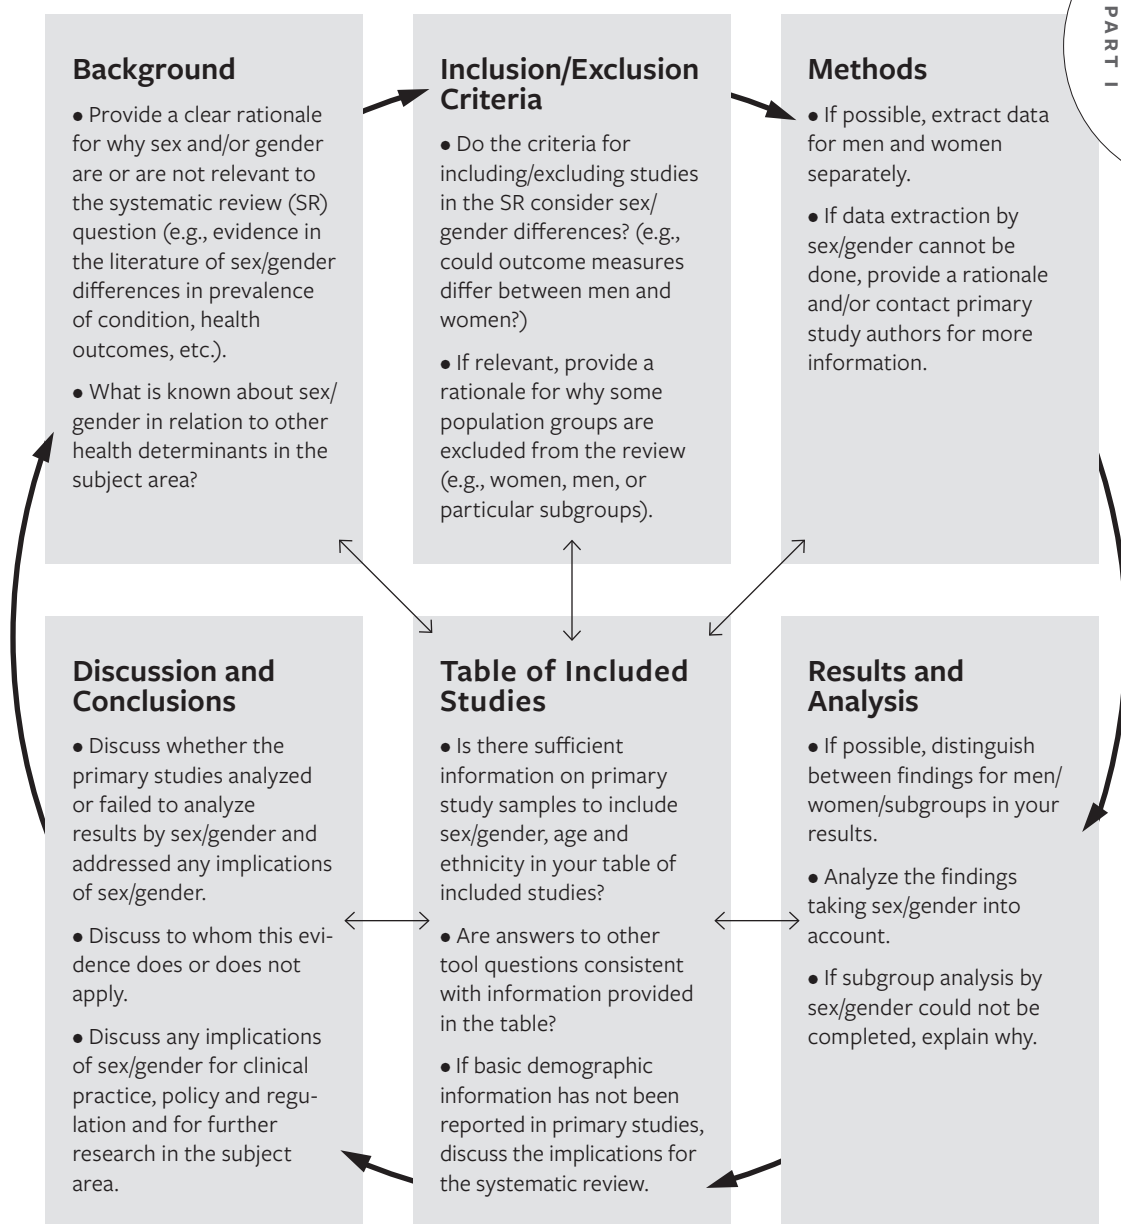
PART I

Background

• Provide a clear rationale for why sex and/or gender are or are not relevant to the systematic review (SR) question (e.g., evidence in the literature of sex/gender differences in prevalence of condition, health outcomes, etc.).

• What is known about sex/gender in relation to other health determinants in the subject area?

Inclusion/Exclusion Criteria

• Do the criteria for including/excluding studies in the SR consider sex/gender differences? (e.g., could outcome measures differ between men and women?)

• If relevant, provide a rationale for why some population groups are excluded from the review (e.g., women, men, or particular subgroups).

Methods

• If possible, extract data for men and women separately.

• If data extraction by sex/gender cannot be done, provide a rationale and/or contact primary study authors for more information.

Discussion and Conclusions

• Discuss whether the primary studies analyzed or failed to analyze results by sex/gender and addressed any implications of sex/gender.

• Discuss to whom this evidence does or does not apply.

• Discuss any implications of sex/gender for clinical practice, policy and regulation and for further research in the subject area.

Table of Included Studies

• Is there sufficient information on primary study samples to include sex/gender, age and ethnicity in your table of included studies?

• Are answers to other tool questions consistent with information provided in the table?

• If basic demographic information has not been reported in primary studies, discuss the implications for the systematic review.

Results and Analysis

• If possible, distinguish between findings for men/women/subgroups in your results.

• Analyze the findings taking sex/gender into account.

• If subgroup analysis by sex/gender could not be completed, explain why.